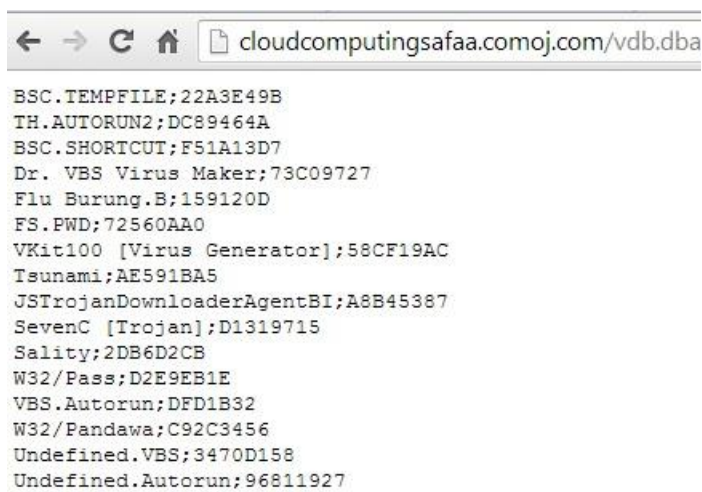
cloudcomputingsafaa.comoj.com/vdb.dba

BSC.TEMPFILE;22A3E49B
TH.AUTORUN2;DC89464A
BSC.SHORTCUT;F51A13D7
Dr. VBS Virus Maker;73C09727
Flu Burung.B;159120D
FS.PWD;72560AA0
VKit100 [Virus Generator];58CF19AC
Tsunami;AE591BA5
JSTrojanDownloaderAgentBI;A8B45387
SevenC [Trojan];D1319715
Sality;2DB6D2CB
W32/Pass;D2E9EB1E
VBS.Autorun;DFD1B32
W32/Pandawa;C92C3456
Undefined.VBS;3470D158
Undefined.Autorun;96811927